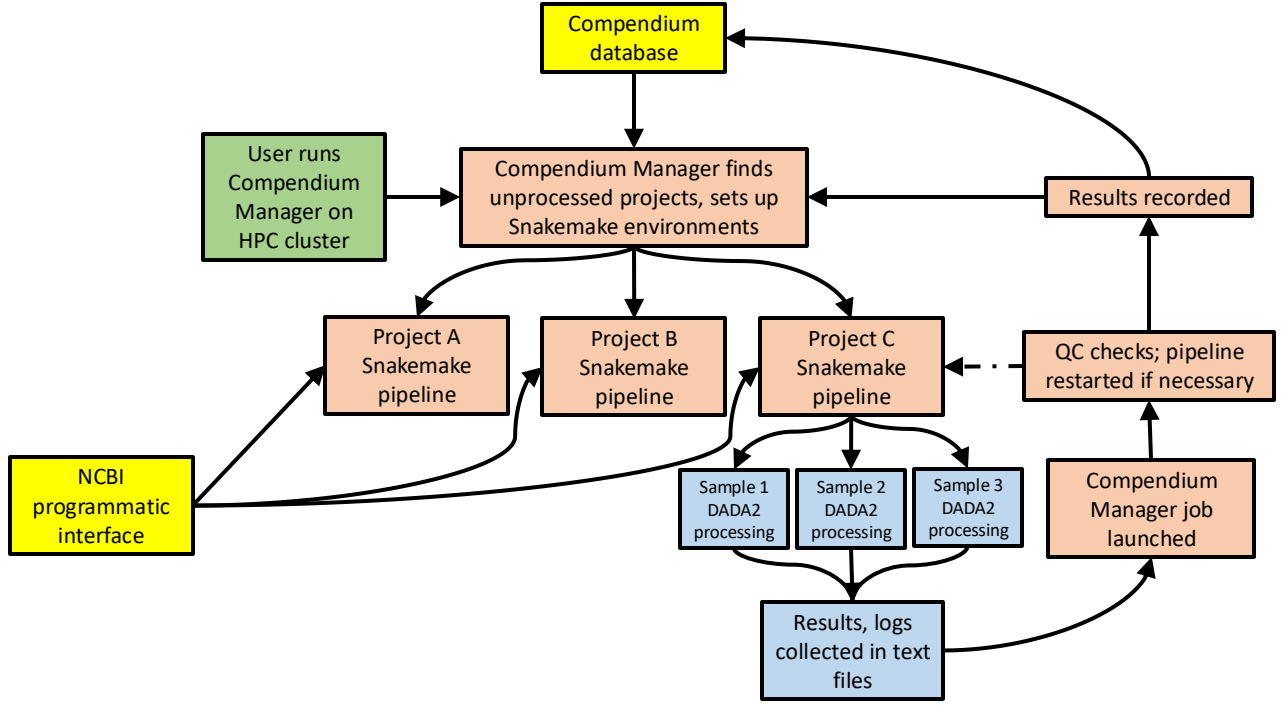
Compendium database

User runs Compendium Manager on HPC cluster

Compendium Manager finds unprocessed projects, sets up Snakemake environments

Results recorded

Project A Snakemake pipeline

Project B Snakemake pipeline

Project C Snakemake pipeline

QC checks; pipeline restarted if necessary

NCBI programmatic interface

Sample 1 DADA2 processing

Sample 2 DADA2 processing

Sample 3 DADA2 processing

Compendium Manager job launched

Results, logs collected in text files